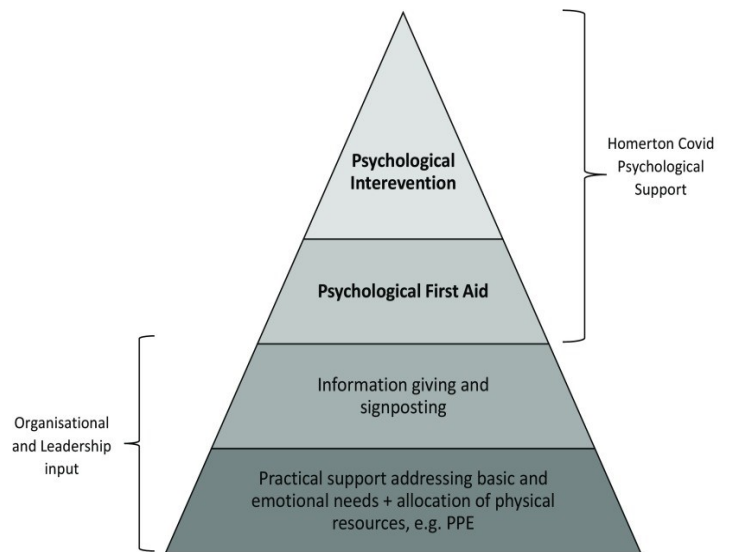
Psychological Interevention

Psychological First Aid

Information giving and signposting

Practical support addressing basic and emotional needs + allocation of physical resources, e.g. PPE

Homerton Covid Psychological Support

Organisational and Leadership input